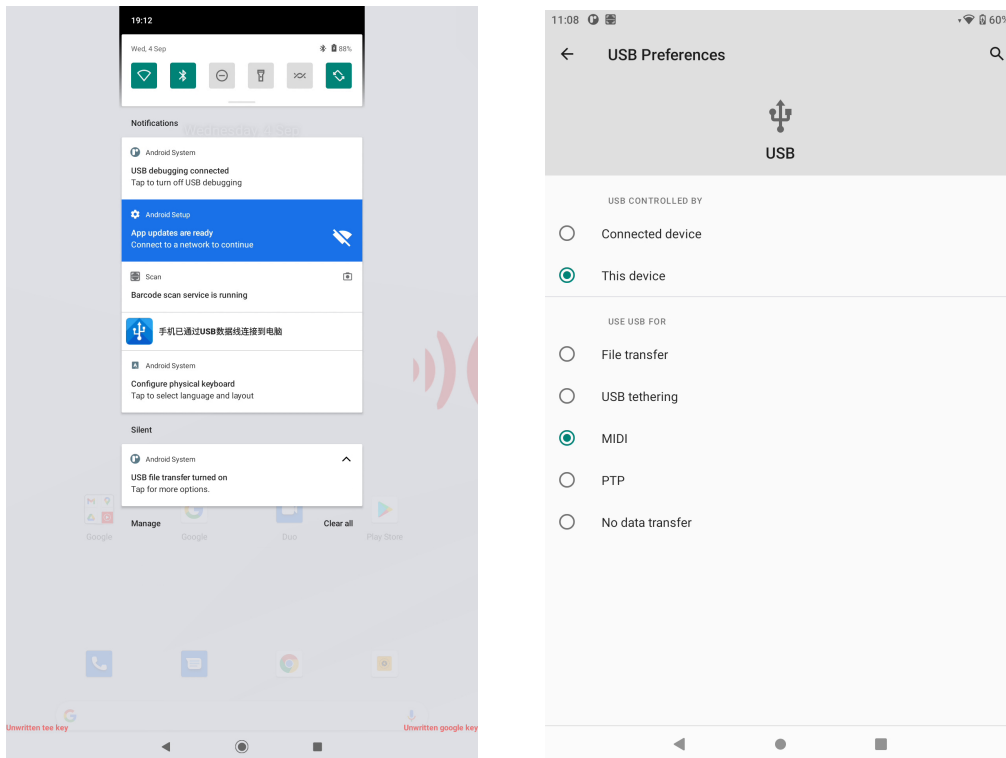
19:12

Wed, 4 Sep

88%

Notifications

Android System

USB debugging connected
Tap to turn off USB debugging

Android Setup

App updates are ready
Connect to a network to continue

Scan

Barcode scan service is running

手机已通过USB数据线连接到电脑

Android System

Configure physical keyboard
Tap to select language and layout

Silent

Android System

USB file transfer turned on
Tap for more options.

Manage

Clear all

Google

Google

Duo

Play Store

Unwritten tee key

Unwritten google key

11:08

60%

USB Preferences

USB

USB CONTROLLED BY

Connected device

This device

USE USB FOR

File transfer

USB tethering

MIDI

PTP

No data transfer